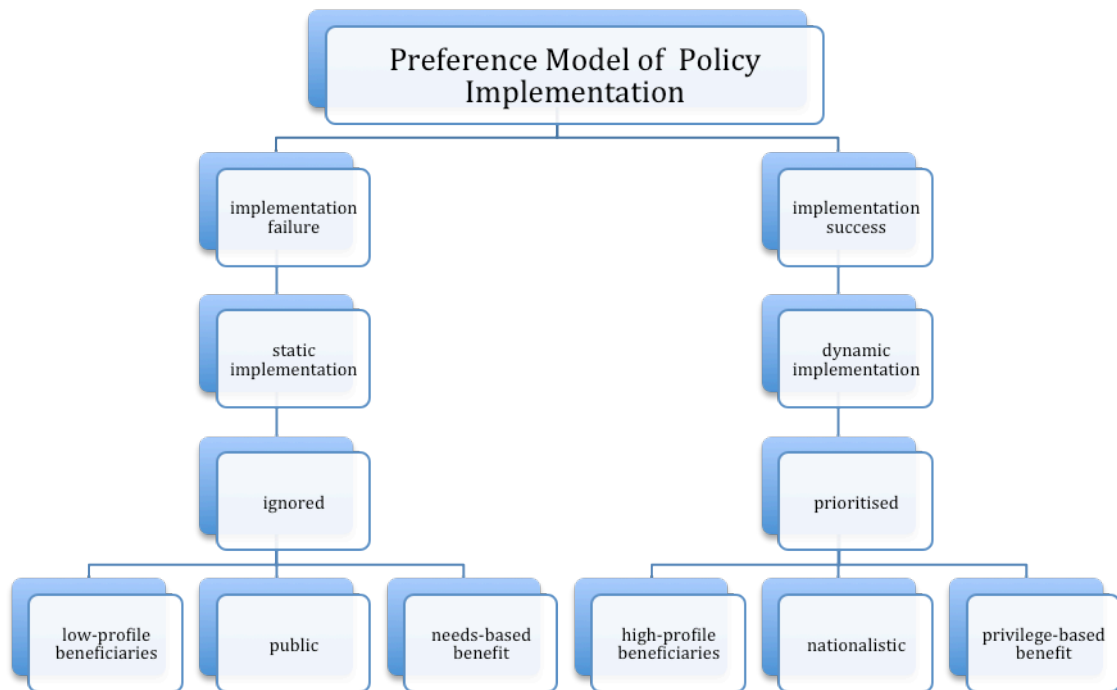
Preference Model of Policy Implementation

implementation failure

static implementation

ignored

low-profile beneficiaries

public

needs-based benefit

implementation success

dynamic implementation

prioritised

high-profile beneficiaries

nationalistic

privilege-based benefit